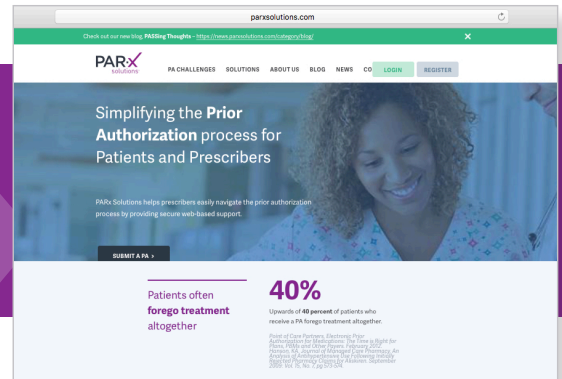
parxsolutions.com

Check out our new blog, PASSing Thoughts - https://www.parxsolutions.com/category/blog/

PARx solutions

PA CHALLENGES SOLUTIONS ABOUT US BLOG NEWS CO LOGIN REGISTER

Simplifying the **Prior Authorization** process for Patients and Prescribers

PARx Solutions helps prescribers easily navigate the prior authorization process by providing secure web-based support.

SUBMIT A PA >

Patients often **forego treatment** altogether

40%

Upwards of **40 percent** of patients who receive a PA forego treatment altogether.

Point of Care Partners. Electronic Prior Authorization for Medications: The Time is Right for Plans, PBMs and Other Payers. February 2012. Hansen, RA. Journal of Managed Care Pharmacy. An Analysis of Antihypertensives Use Following Initially Rejected Pharmacy Claims for Medicare. September 2009. Vol. 15, No. 7, pg 573-574.